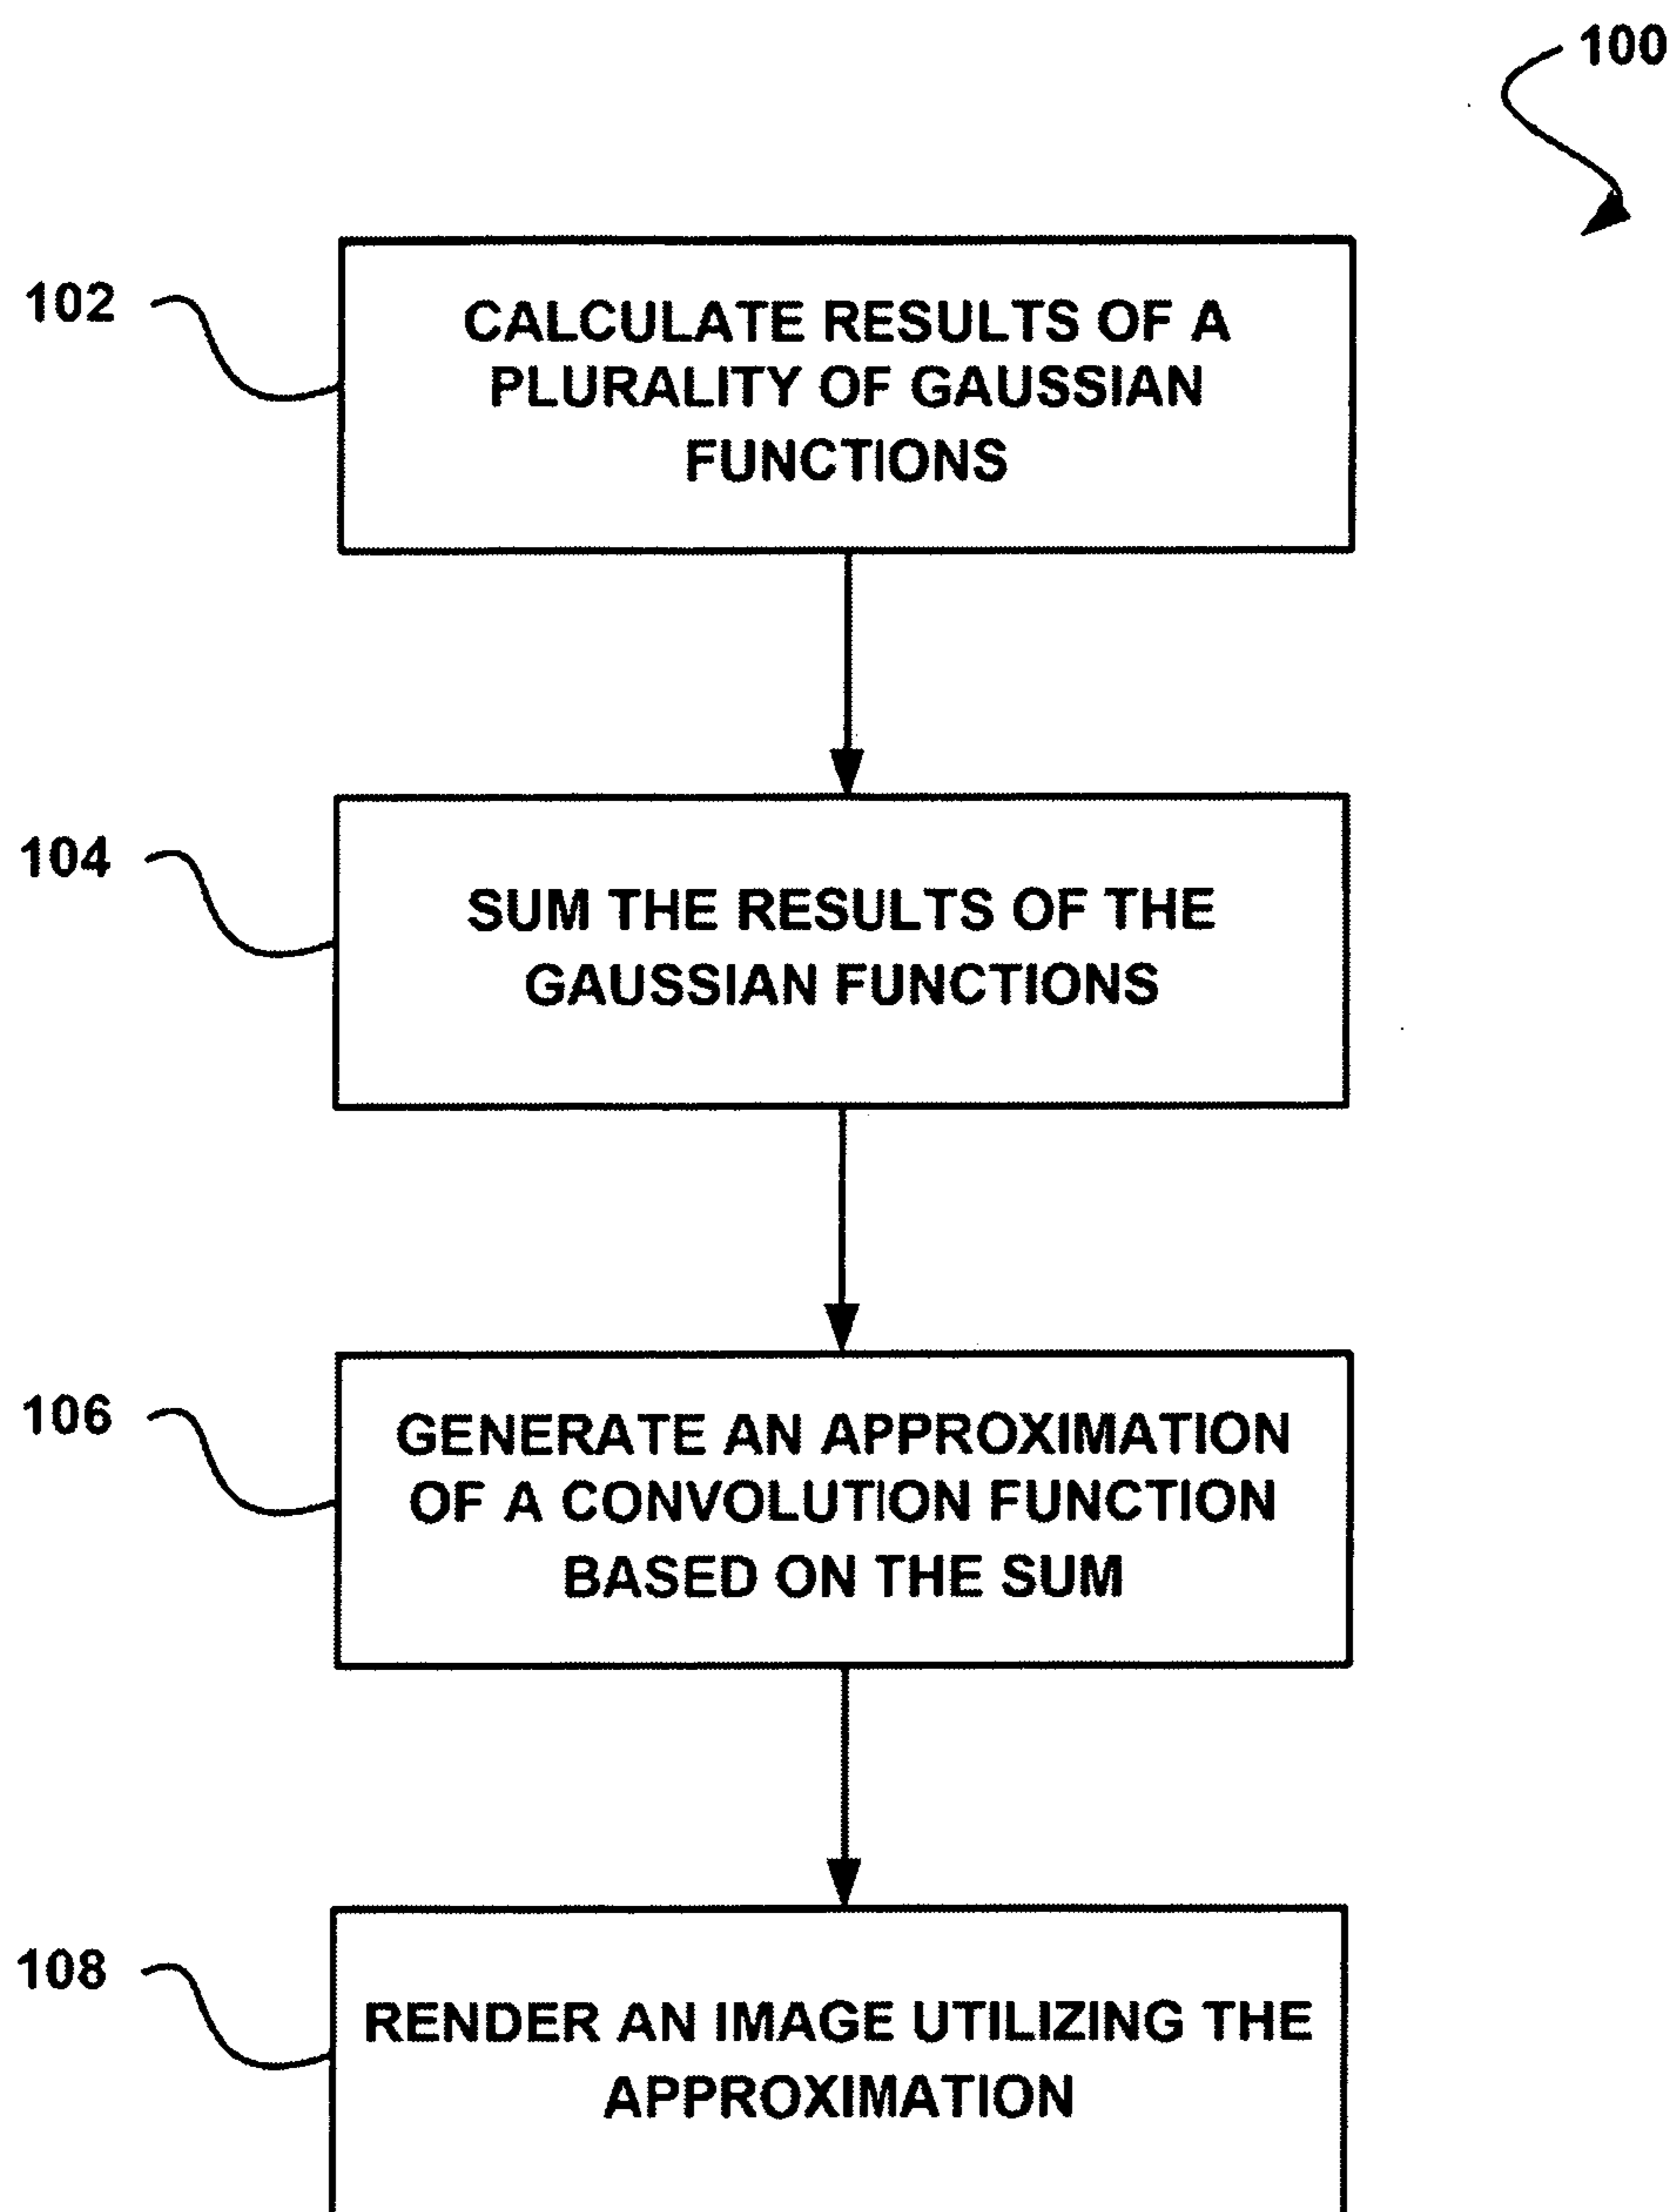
100

102

CALCULATE RESULTS OF A PLURALITY OF GAUSSIAN FUNCTIONS

104

SUM THE RESULTS OF THE GAUSSIAN FUNCTIONS

106

GENERATE AN APPROXIMATION OF A CONVOLUTION FUNCTION BASED ON THE SUM

108

RENDER AN IMAGE UTILIZING THE APPROXIMATION